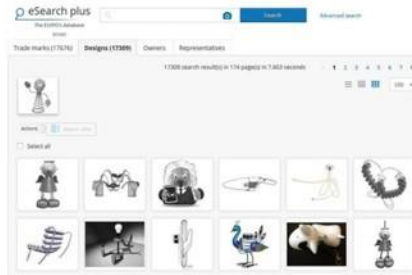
eSearch plus
The EUIPO's database
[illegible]

Search
Advanced search

Trade marks (17676)
Designs (17309)
Owners
Representatives

17309 search result(s) in 174 page(s) in 7.663 seconds

1 2 3 4 5 6 7

Actions

Select all